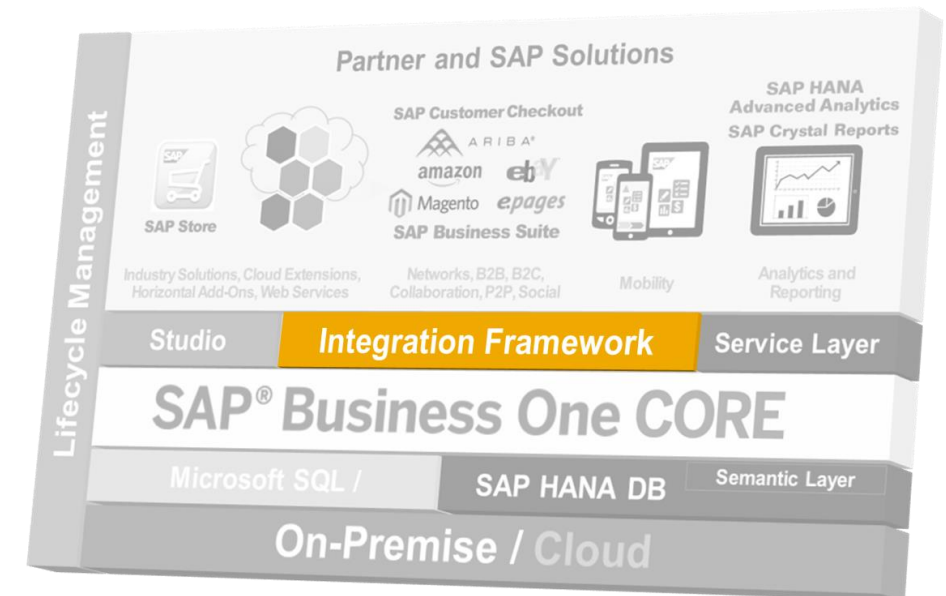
Lifecycle Management

Partner and SAP Solutions

SAP Store

Industry Solutions, Cloud Extensions, Horizontal Add-Ons, Web Services

SAP Customer Checkout
ARIBA
amazon
ebY
Magento
epages
SAP Business Suite

Networks, B2B, B2C, Collaboration, P2P, Social

Mobility

SAP HANA Advanced Analytics
SAP Crystal Reports

Analytics and Reporting

Studio

Integration Framework

Service Layer

SAP® Business One CORE

Microsoft SQL /

SAP HANA DB

Semantic Layer

On-Premise / Cloud